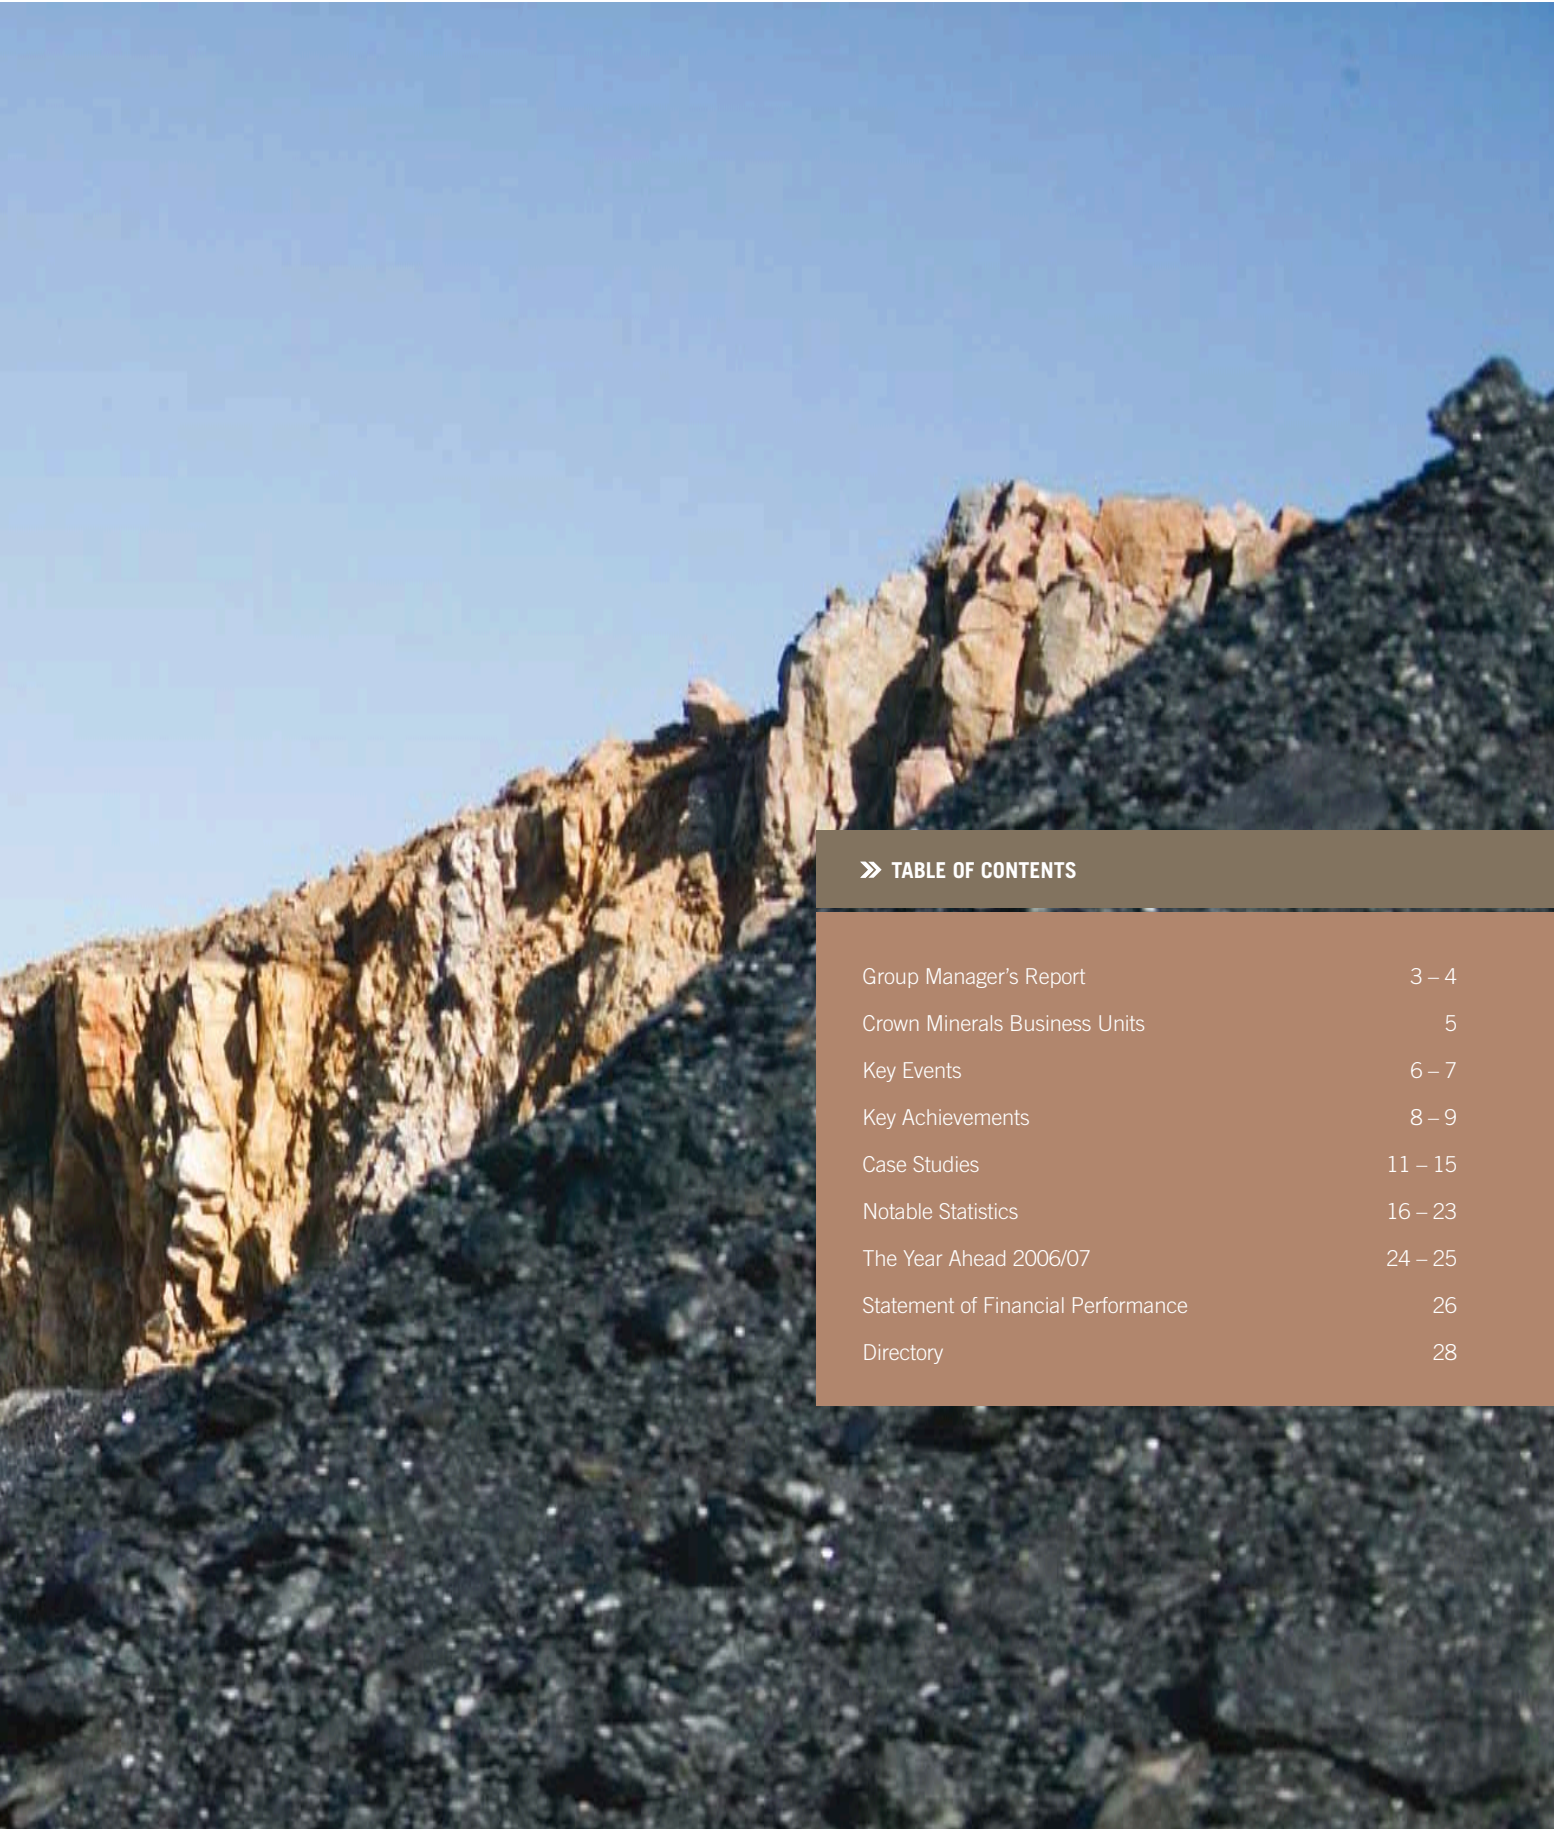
» TABLE OF CONTENTS

| | |
|---|---|
| Group Manager's Report | 3 – 4 |
| Crown Minerals Business Units | 5 |
| Key Events | 6 – 7 |
| Key Achievements | 8 – 9 |
| Case Studies | 11 – 15 |
| Notable Statistics | 16 – 23 |
| The Year Ahead 2006/07 | 24 – 25 |
| Statement of Financial Performance | 26 |
| Directory | 28 |